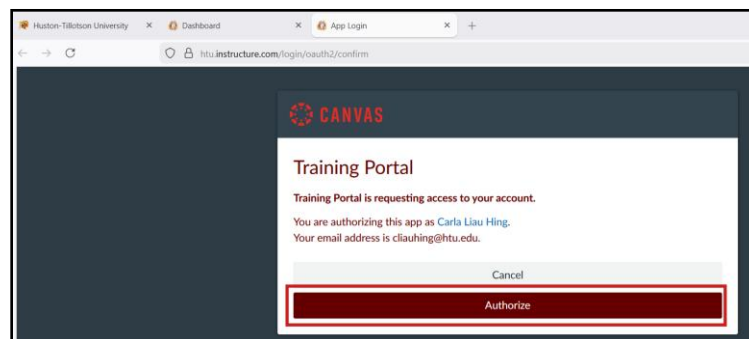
Huston-Tillotson University ×
Dashboard ×
App Login ×
+

htu.instructure.com/login/oauth2/confirm

CANVAS

Training Portal

Training Portal is requesting access to your account.

You are authorizing this app as Carla Liau Hing.
Your email address is cliauhing@htu.edu.

Cancel

Authorize